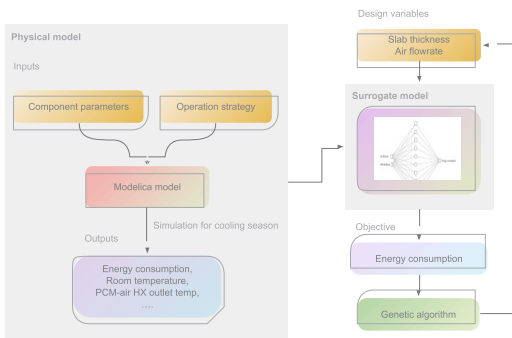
Physical model

Inputs

Component parameters

Operation strategy

Modelica model

Simulation for cooling season

Outputs

Energy consumption, Room temperature, PCM-air HX outlet temp, ....

Design variables

Slab thickness
Air flowrate

Surrogate model

Objective

Energy consumption

Genetic algorithm